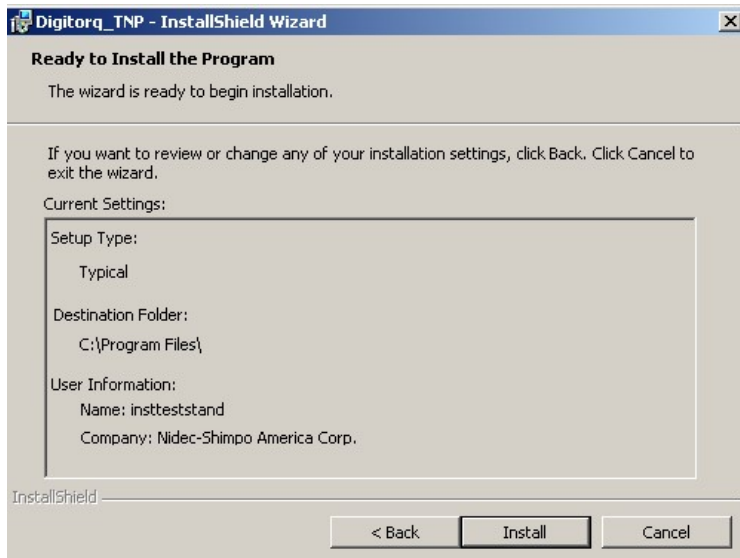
Digitorq_TNP - InstallShield Wizard

Ready to Install the Program

The wizard is ready to begin installation.

If you want to review or change any of your installation settings, click Back. Click Cancel to exit the wizard.

Current Settings:

Setup Type:

Typical

Destination Folder:

C:\Program Files\

User Information:

Name: insttestand

Company: Nidec-Shimpo America Corp.

InstallShield

< Back

Install

Cancel